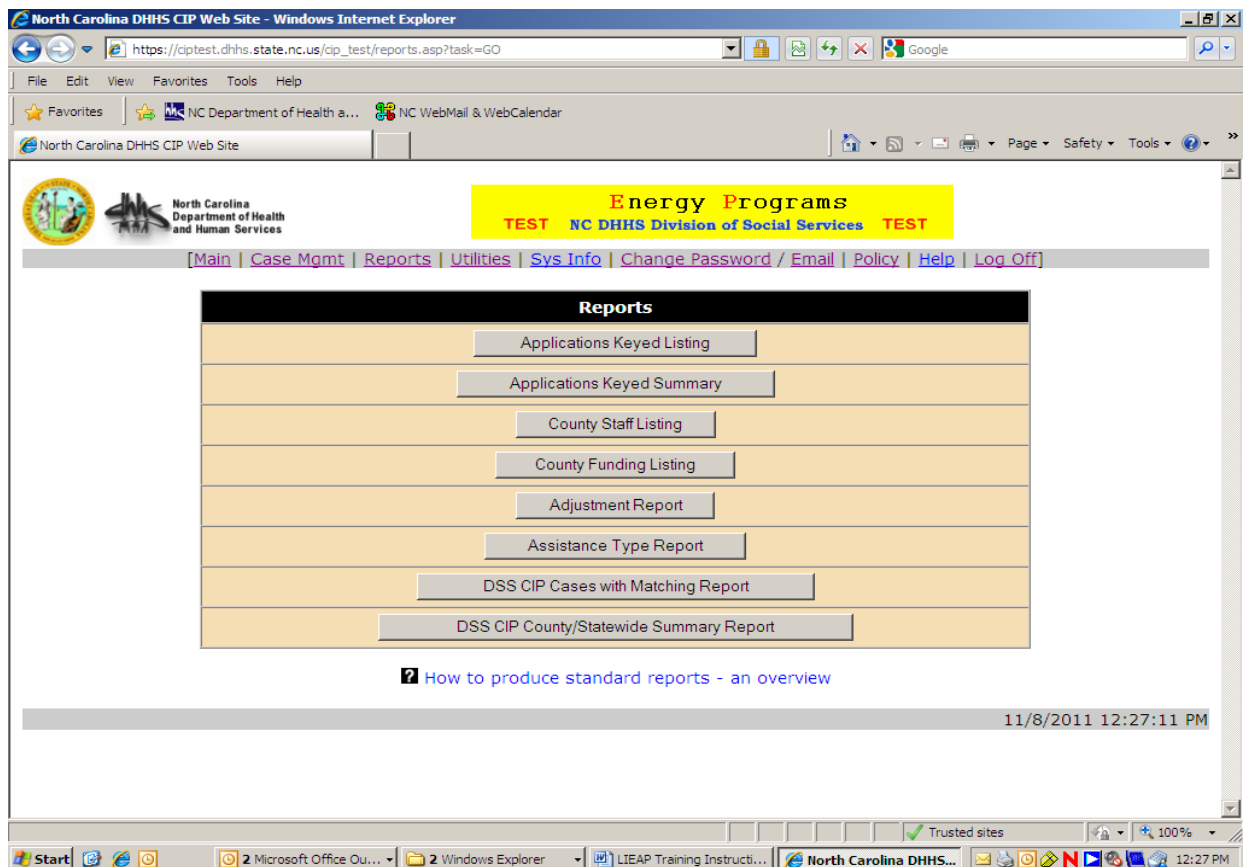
North Carolina DHHS CIP Web Site - Windows Internet Explorer

https://ciptest.dhhs.state.nc.us/cip_test/reports.asp?task=GO

Google

File Edit View Favorites Tools Help

Favorites NC Department of Health a... NC WebMail & WebCalendar

North Carolina DHHS CIP Web Site

Page ▾ Safety ▾ Tools ▾

North Carolina Department of Health and Human Services

Energy Programs
TEST NC DHHS Division of Social Services TEST

[Main | Case Mgmt | Reports | Utilities | Sys Info | Change Password / Email | Policy | Help | Log Off]

| Reports |
|---|
| Applications Keyed Listing |
| Applications Keyed Summary |
| County Staff Listing |
| County Funding Listing |
| Adjustment Report |
| Assistance Type Report |
| DSS CIP Cases with Matching Report |
| DSS CIP County/Statewide Summary Report |

How to produce standard reports - an overview

11/8/2011 12:27:11 PM

Trusted sites 100%

Start 2 Microsoft Office Ou... 2 Windows Explorer LIEAP Training Instructi... North Carolina DHHS... 12:27 PM